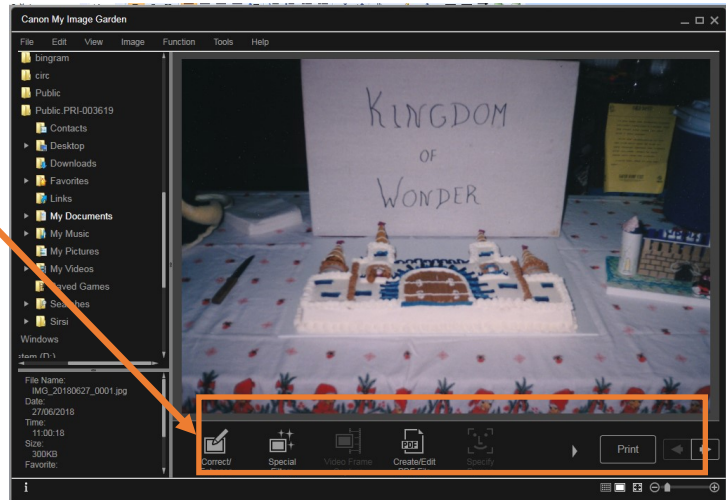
Canon My Image Garden

File Edit View Image Function Tools Help

bingram
circ
Public
Public.PRI-003619
Contacts
Desktop
Downloads
Favorites
Links
My Documents
My Music
My Pictures
My Videos
Saved Games
Searches
Sirsi
Windows
stem (D:)

File Name:
IMG_20180627_0001.jpg
Date:
27/06/2018
Time:
11:00:18
Size:
300KB
Favorite:

KINGDOM
OF
WONDER

Correct/
Special
Video Frame
Create/Edit
Specify
Print

PDF